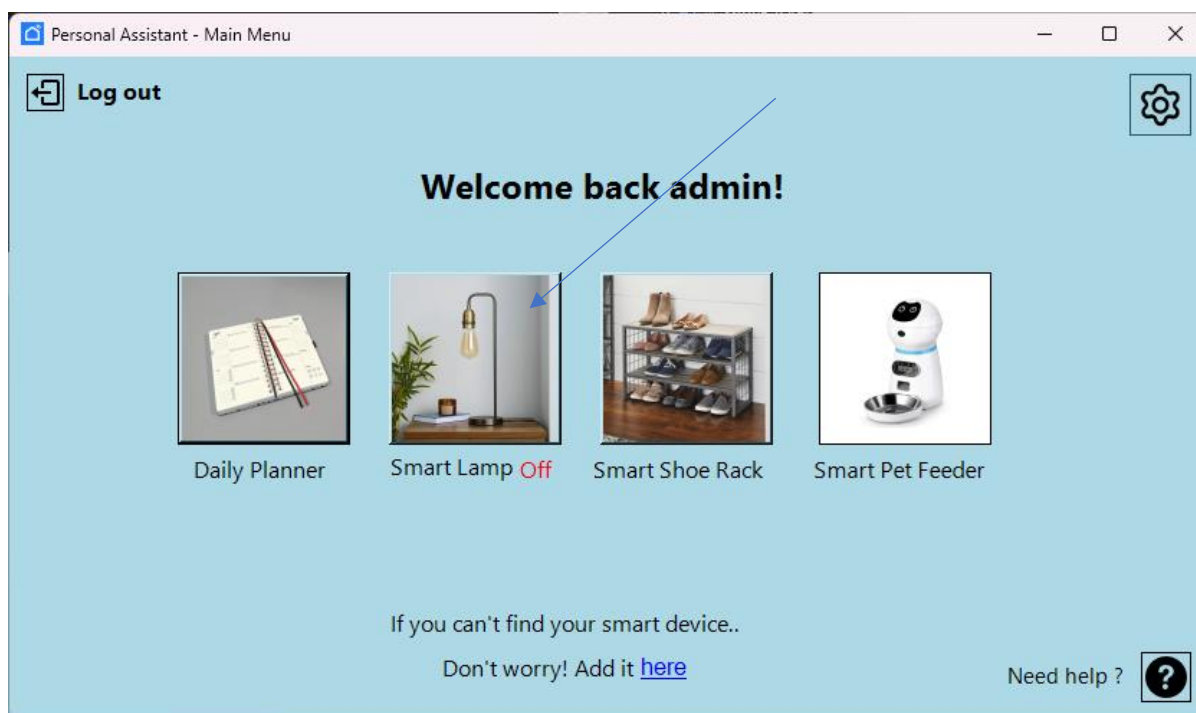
Personal Assistant - Main Menu

Log out

Welcome back admin!

Daily Planner

Smart Lamp Off

Smart Shoe Rack

Smart Pet Feeder

If you can't find your smart device..

Don't worry! Add it here

Need help ?